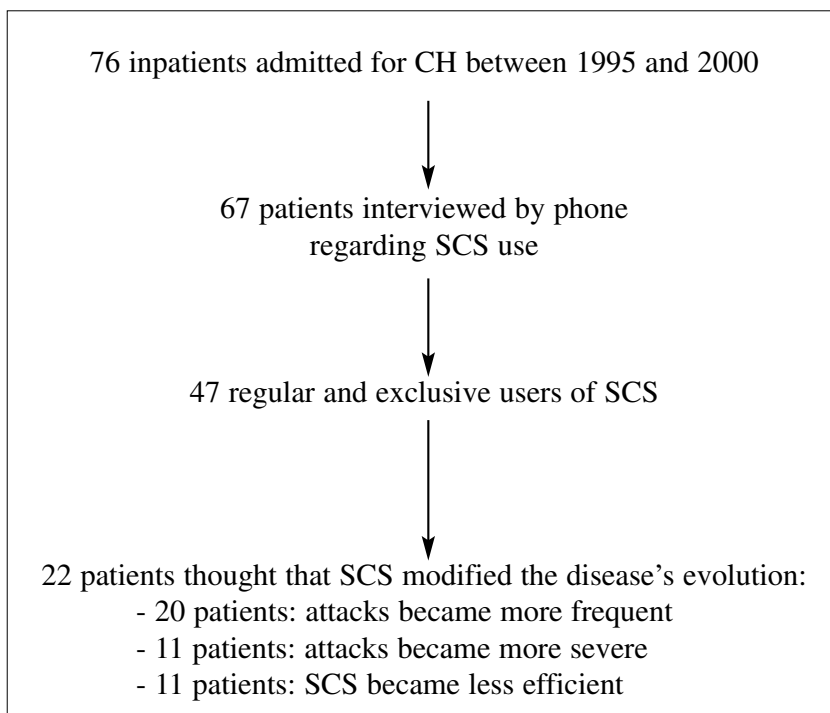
76 inpatients admitted for CH between 1995 and 2000

67 patients interviewed by phone regarding SCS use

47 regular and exclusive users of SCS

22 patients thought that SCS modified the disease's evolution:
- 20 patients: attacks became more frequent
- 11 patients: attacks became more severe
- 11 patients: SCS became less efficient